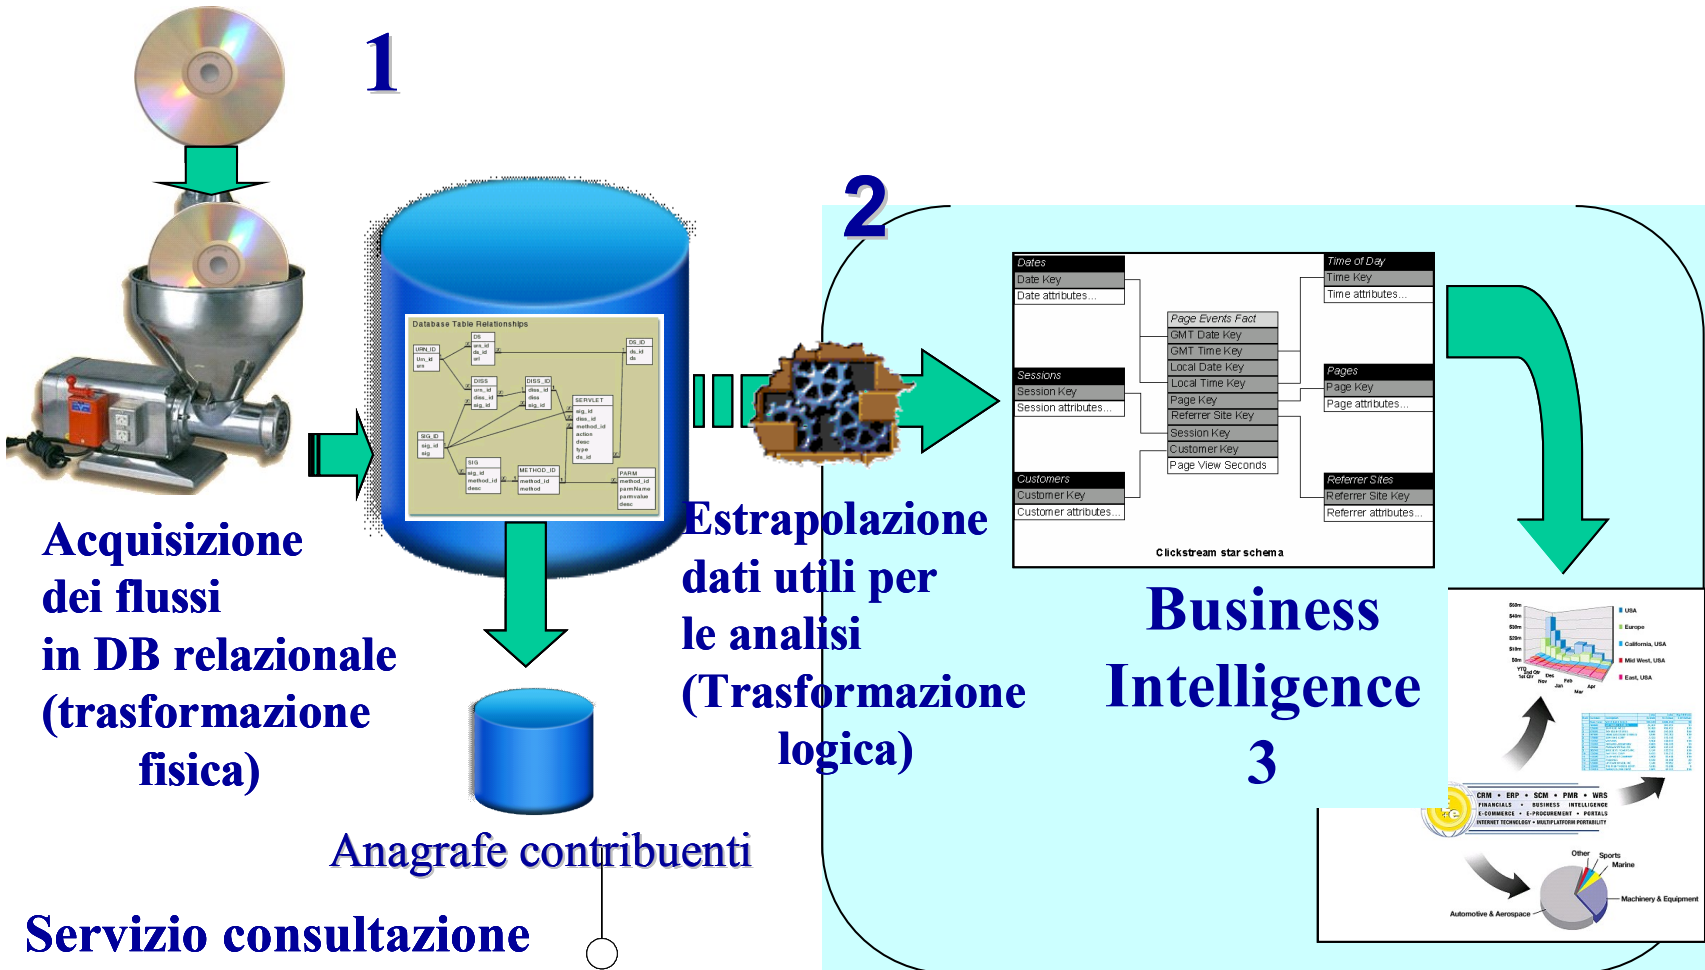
1

2

Database Table Relationships

URN_ID
DS
DS_ID
DISS
DISS_ID
SERVLET
SIG_ID
SIG
METHOD_ID
PARM

Acquisizione dei flussi in DB relazionale (trasformazione fisica)

Estrapolazione dati utili per le analisi (Trasformazione logica)

Dates
Date Key
Date attributes...

Time of Day
Time Key
Time attributes...

Page Events Fact
GMT Date Key
GMT Time Key
Local Date Key
Local Time Key
Page Key
Referrer Site Key
Session Key
Customer Key
Page View Seconds

Sessions
Session Key
Session attributes...

Pages
Page Key
Page attributes...

Customers
Customer Key
Customer attributes...

Referrer Sites
Referrer Site Key
Referrer attributes...

Clickstream star schema

Business Intelligence 3

USA
Europe
California, USA
Mid West, USA
East, USA

CRM • ERP • SCM • PMR • WRS
FINANCIALS • BUSINESS INTELLIGENCE
E-COMMERCE • E-PROCUREMENT • PORTALS
INTERNET TECHNOLOGY • MULTIPLATFORM PORTABILITY

Other
Sports
Marine
Machinery & Equipment
Automotive & Aerospace

Anagrafe contribuenti

Servizio consultazione